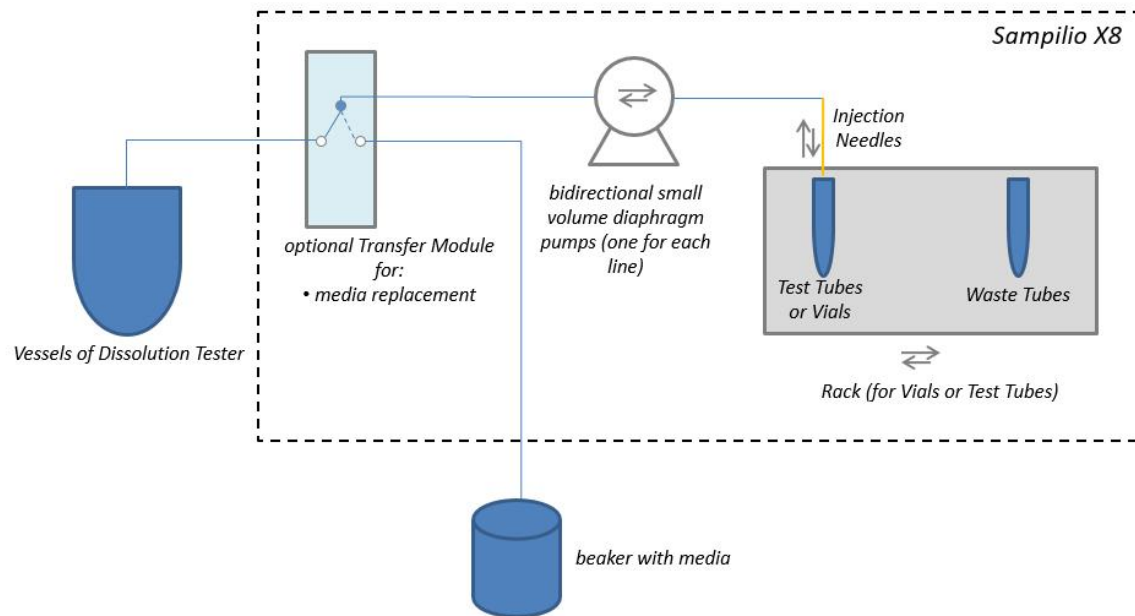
Sampilio X8

optional Transfer Module for:
• media replacement

bidirectional small volume diaphragm pumps (one for each line)

Injection Needles

Test Tubes or Vials

Waste Tubes

Rack (for Vials or Test Tubes)

Vessels of Dissolution Tester

beaker with media